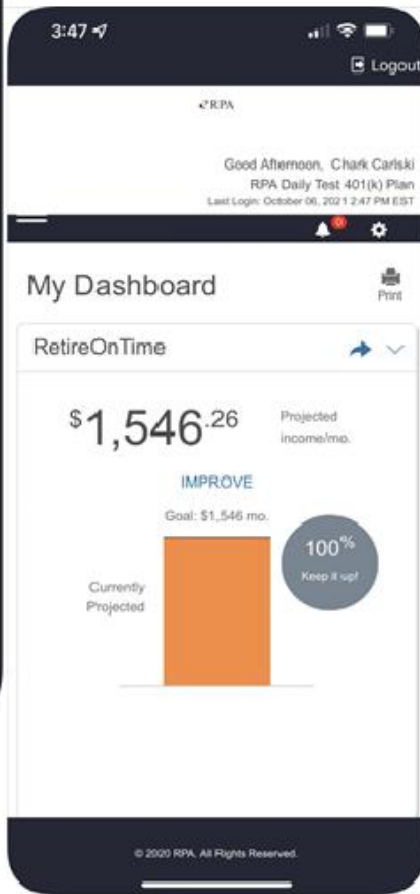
3:47

Logout

RPA

Good Afternoon, Chark Carlski
RPA Daily Test 401(k) Plan
Last Login: October 06, 2021 2:47 PM EST

0

My Dashboard

Print

RetireOnTime

$1,546.26

Projected income/mo.

IMPROVE

Goal: $1,546 mo.

Currently Projected

100%
Keep it up!

© 2020 RPA. All Rights Reserved.